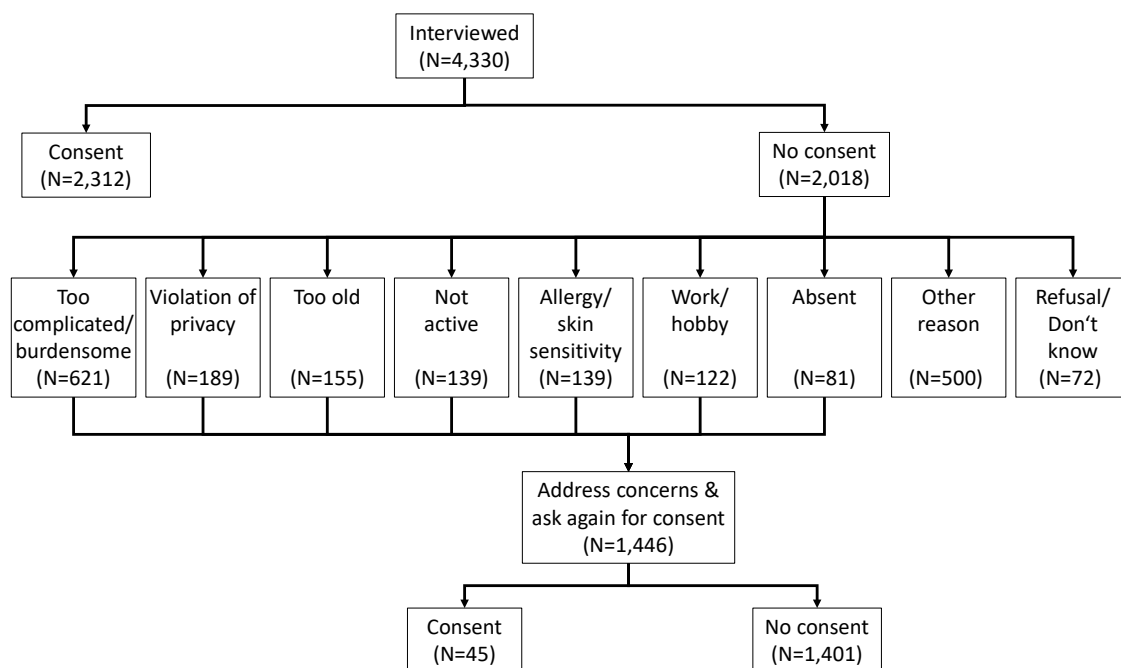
Interviewed
(N=4,330)

Consent
(N=2,312)

No consent
(N=2,018)

Too complicated/ burdensome
(N=621)

Violation of privacy
(N=189)

Too old
(N=155)

Not active
(N=139)

Allergy/ skin sensitivity
(N=139)

Work/ hobby
(N=122)

Absent
(N=81)

Other reason
(N=500)

Refusal/ Don't know
(N=72)

Address concerns & ask again for consent
(N=1,446)

Consent
(N=45)

No consent
(N=1,401)